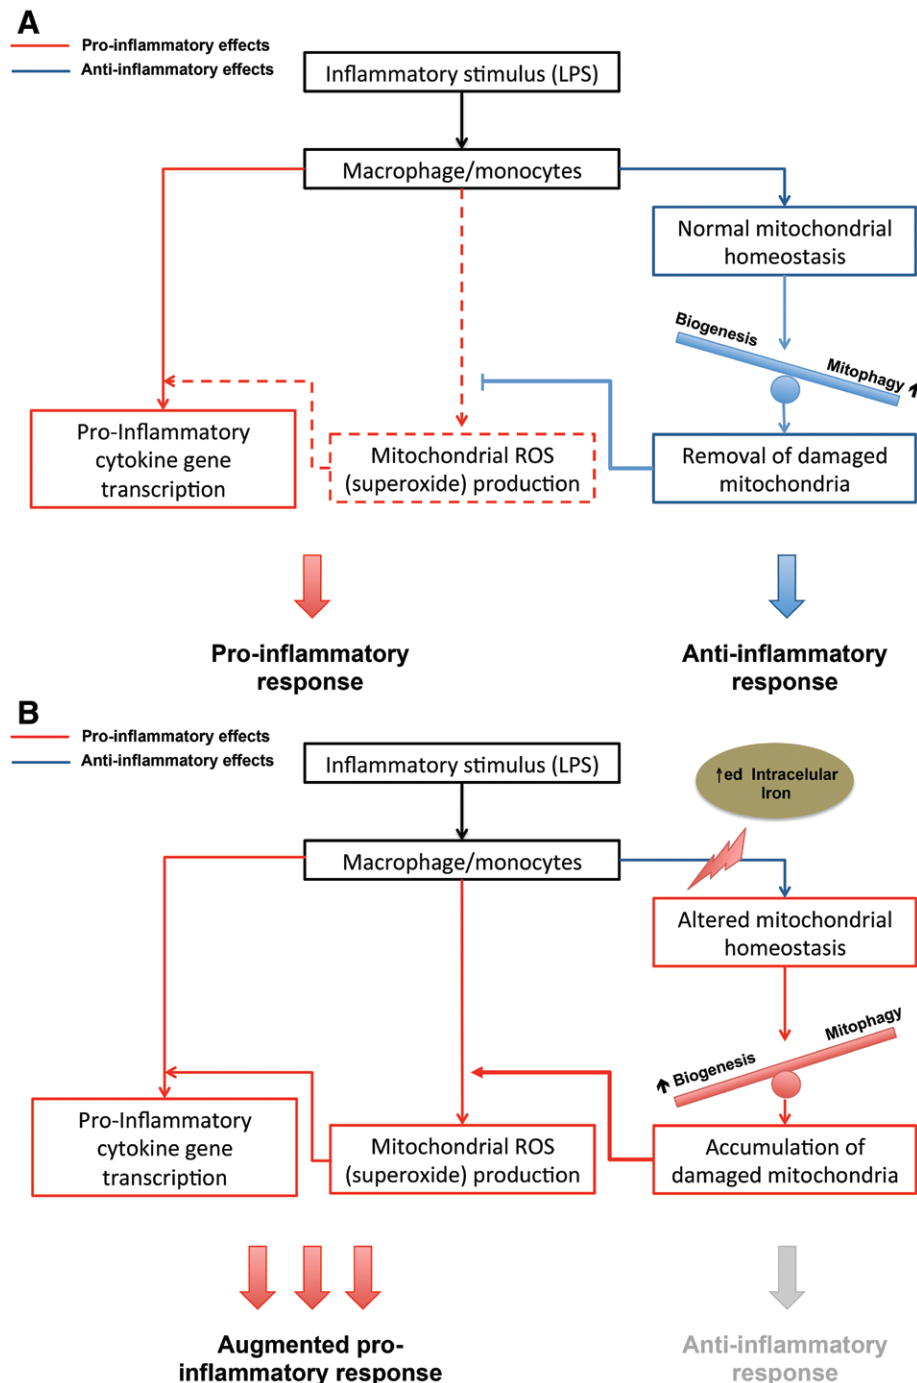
A

Pro-inflammatory effects
Anti-inflammatory effects

Inflammatory stimulus (LPS)

Macrophage/monocytes

Normal mitochondrial homeostasis

Biogenesis

Mitophagy ↑

Pro-Inflammatory cytokine gene transcription

Mitochondrial ROS (superoxide) production

Removal of damaged mitochondria

Pro-inflammatory response

Anti-inflammatory response

B

Pro-inflammatory effects
Anti-inflammatory effects

Inflammatory stimulus (LPS)

↑ed Intracelular Iron

Macrophage/monocytes

Altered mitochondrial homeostasis

↑ Biogenesis

Mitophagy

Pro-Inflammatory cytokine gene transcription

Mitochondrial ROS (superoxide) production

Accumulation of damaged mitochondria

Augmented pro-inflammatory response

Anti-inflammatory response